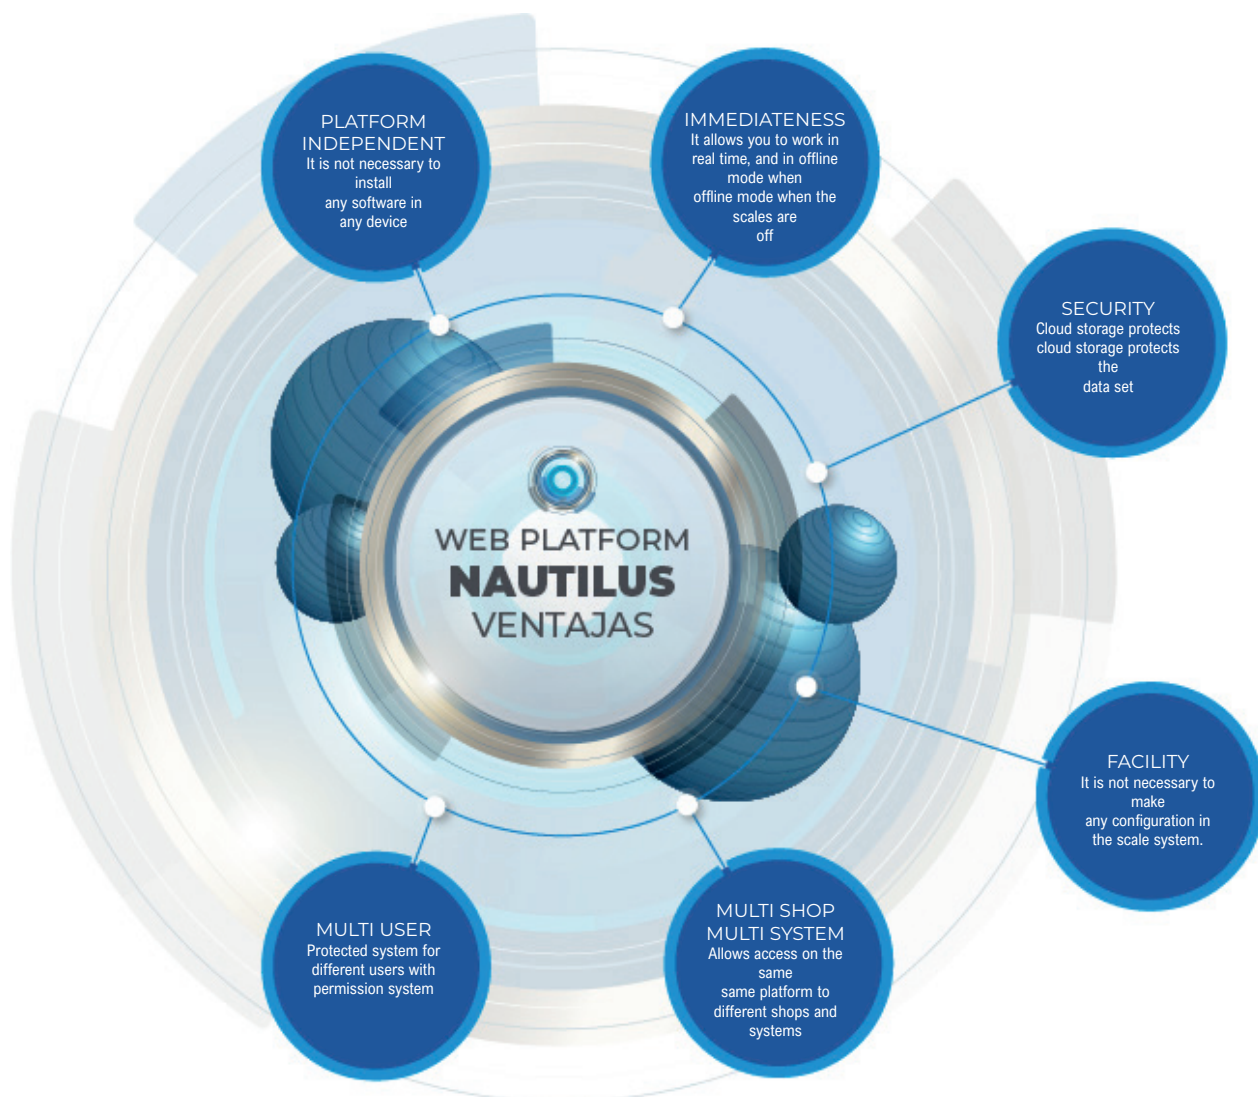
PLATFORM INDEPENDENT
It is not necessary to install
any software in any device

IMMEDIATENESS
It allows you to work in real time, and in offline mode when
offline mode when the scales are off

SECURITY
Cloud storage protects
cloud storage protects the
data set

WEB PLATFORM
NAUTILUS
VENTAJAS

FACILITY
It is not necessary to make
any configuration in the scale system.

MULTI USER
Protected system for different users with permission system

MULTI SHOP
MULTI SYSTEM
Allows access on the same
same platform to different shops and systems